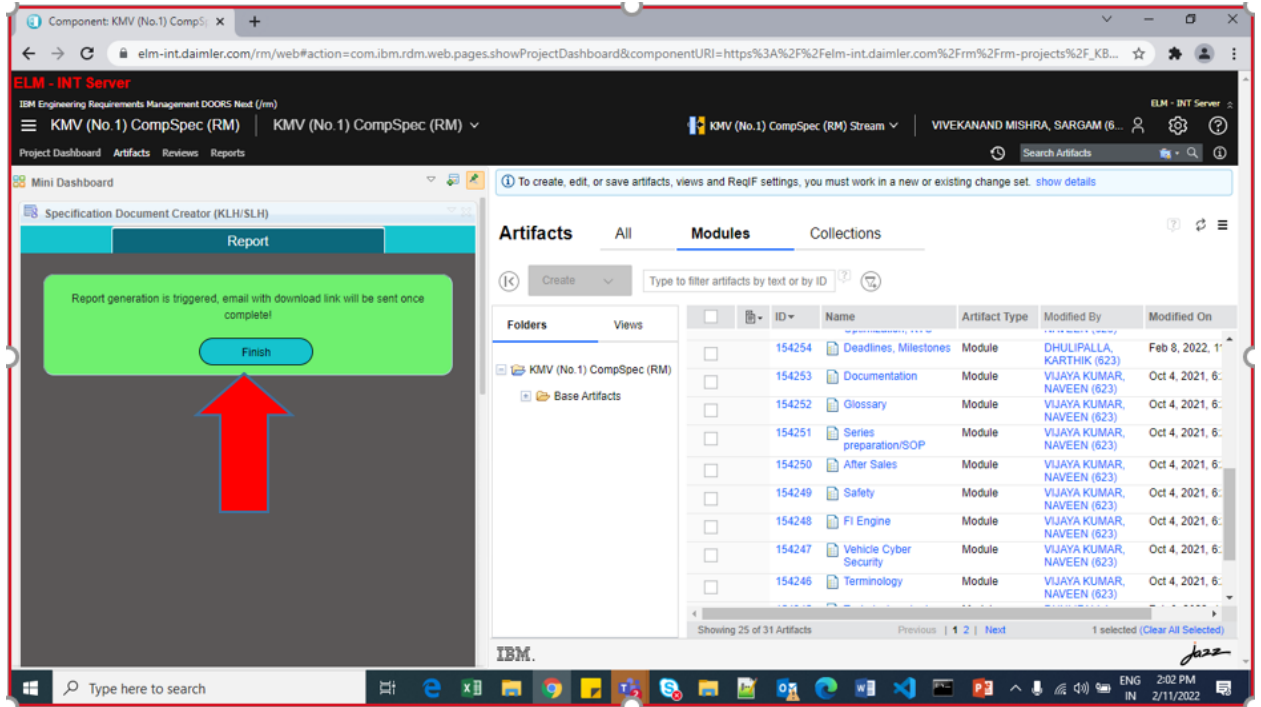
Component: KMV (No.1) CompSp ×

elm-int.daimler.com/rm/web#action=com.ibm.rdm.web.pages.showProjectDashboard&componentURI=https%3A%2F%2Felm-int.daimler.com%2Frm%2Frm-projects%2F_KB...

ELM - INT Server
IBM Engineering Requirements Management DOORS Next (/rm)
ELM - INT Server
KMV (No.1) CompSpec (RM) | KMV (No.1) CompSpec (RM)
KMV (No.1) CompSpec (RM) Stream
VIVEKANAND MISHRA, SARGAM (6...
Project Dashboard Artifacts Reviews Reports
Search Artifacts

Mini Dashboard
Specification Document Creator (KLH/SLH)
Report
Report generation is triggered, email with download link will be sent once complete!
Finish

To create, edit, or save artifacts, views and ReqIF settings, you must work in a new or existing change set. show details

Artifacts All Modules Collections

Create
Type to filter artifacts by text or by ID

Folders Views
KMV (No.1) CompSpec (RM)
Base Artifacts

| ID | Name | Artifact Type | Modified By | Modified On |
|---|---|---|---|---|
| 154254 | Deadlines, Milestones | Module | DHULIPALLA, KARTHIK (623) | Feb 8, 2022, 1 |
| 154253 | Documentation | Module | VIJAYA KUMAR, NAVEEN (623) | Oct 4, 2021, 6: |
| 154252 | Glossary | Module | VIJAYA KUMAR, NAVEEN (623) | Oct 4, 2021, 6: |
| 154251 | Series preparation/SOP | Module | VIJAYA KUMAR, NAVEEN (623) | Oct 4, 2021, 6: |
| 154250 | After Sales | Module | VIJAYA KUMAR, NAVEEN (623) | Oct 4, 2021, 6: |
| 154249 | Safety | Module | VIJAYA KUMAR, NAVEEN (623) | Oct 4, 2021, 6: |
| 154248 | FI Engine | Module | VIJAYA KUMAR, NAVEEN (623) | Oct 4, 2021, 6: |
| 154247 | Vehicle Cyber Security | Module | VIJAYA KUMAR, NAVEEN (623) | Oct 4, 2021, 6: |
| 154246 | Terminology | Module | VIJAYA KUMAR, NAVEEN (623) | Oct 4, 2021, 6: |

Showing 25 of 31 Artifacts    Previous | 1 2 | Next    1 selected (Clear All Selected)

IBM.    Jazz

Type here to search    ENG IN    2:02 PM 2/11/2022